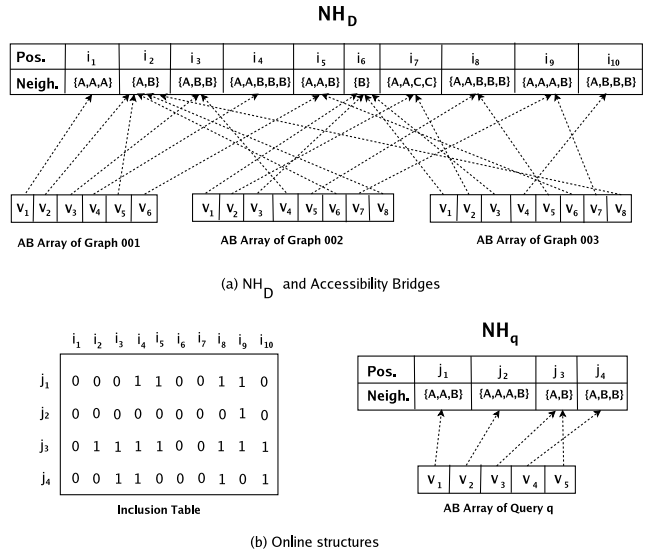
$NH_D$

| Pos. | $i_1$ | $i_2$ | $i_3$ | $i_4$ | $i_5$ | $i_6$ | $i_7$ | $i_8$ | $i_9$ | $i_{10}$ |
|---|---|---|---|---|---|---|---|---|---|---|
| Neigh. | {A,A,A} | {A,B} | {A,B,B} | {A,A,B,B,B,B} | {A,A,B} | {B} | {A,A,C,C,C} | {A,A,B,B,B,B} | {A,A,A,A,B} | {A,B,B,B} |

| $v_1$ | $v_2$ | $v_3$ | $v_4$ | $v_5$ | $v_6$ |
|---|---|---|---|---|---|

AB Array of Graph 001

| $v_1$ | $v_2$ | $v_3$ | $v_4$ | $v_5$ | $v_6$ | $v_7$ | $v_8$ |
|---|---|---|---|---|---|---|---|

AB Array of Graph 002

| $v_1$ | $v_2$ | $v_3$ | $v_4$ | $v_5$ | $v_6$ | $v_7$ | $v_8$ |
|---|---|---|---|---|---|---|---|

AB Array of Graph 003

(a) $NH_D$ and Accessibility Bridges

| | $i_1$ | $i_2$ | $i_3$ | $i_4$ | $i_5$ | $i_6$ | $i_7$ | $i_8$ | $i_9$ | $i_{10}$ |
|---|---|---|---|---|---|---|---|---|---|---|
| $j_1$ | 0 | 0 | 0 | 1 | 1 | 0 | 0 | 1 | 1 | 0 |
| $j_2$ | 0 | 0 | 0 | 0 | 0 | 0 | 0 | 0 | 1 | 0 |
| $j_3$ | 0 | 1 | 1 | 1 | 1 | 0 | 0 | 1 | 1 | 1 |
| $j_4$ | 0 | 0 | 1 | 1 | 0 | 0 | 0 | 1 | 0 | 1 |

Inclusion Table

$NH_q$

| Pos. | $j_1$ | $j_2$ | $j_3$ | $j_4$ |
|---|---|---|---|---|
| Neigh. | {A,A,B} | {A,A,A,B} | {A,B} | {A,B,B} |

| $v_1$ | $v_2$ | $v_3$ | $v_4$ | $v_5$ |
|---|---|---|---|---|

AB Array of Query q

(b) Online structures